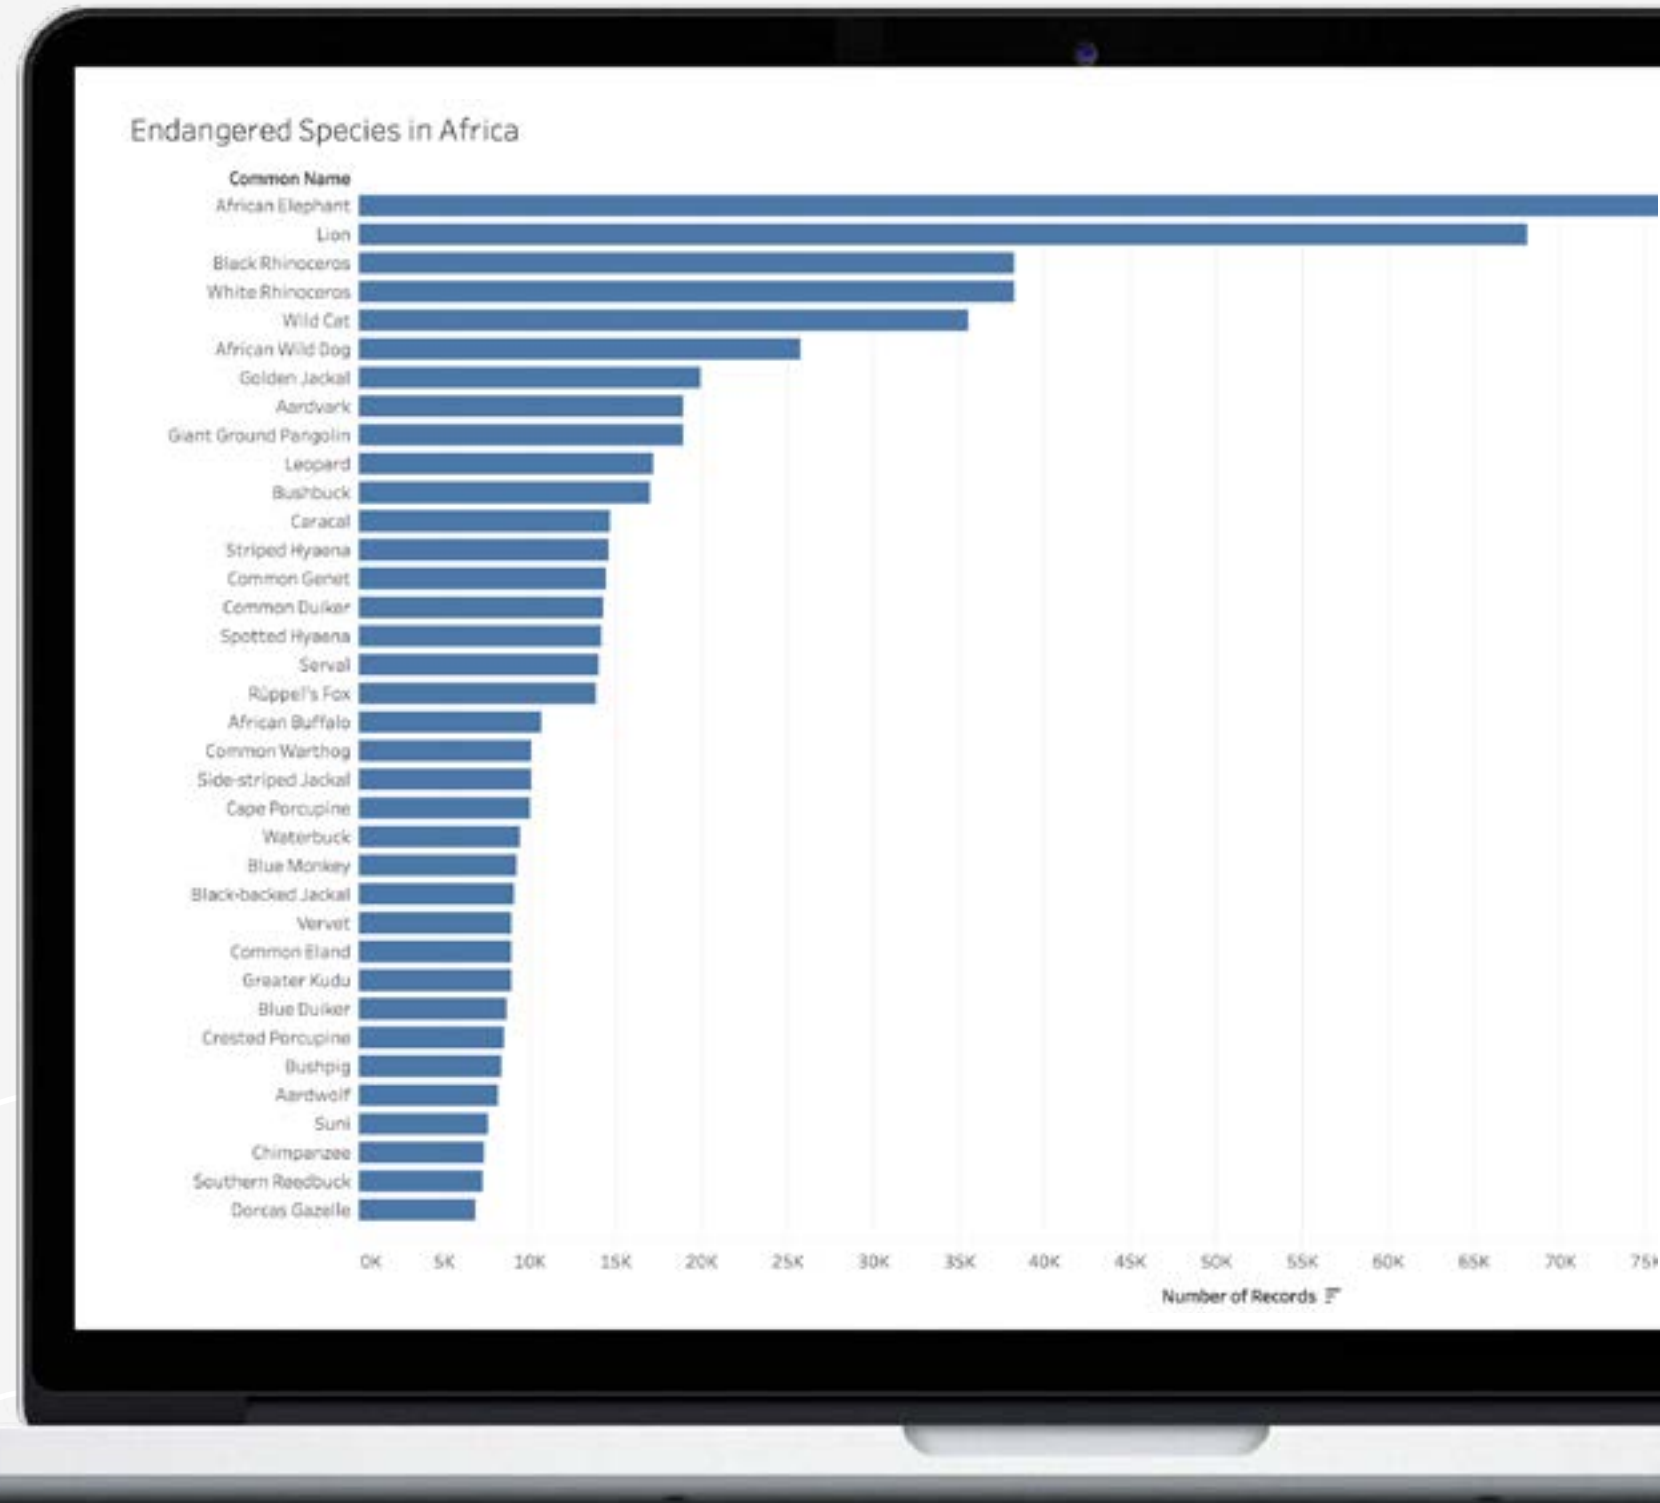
Endangered Species in Africa

Common Name
African Elephant
Lion
Black Rhinoceros
White Rhinoceros
Wild Cat
African Wild Dog
Golden Jackal
Aardvark
Giant Ground Pangolin
Leopard
Bushbuck
Caracal
Striped Hyaena
Common Genet
Common Duiker
Spotted Hyaena
Serval
Rüppel's Fox
African Buffalo
Common Warthog
Side-striped Jackal
Cape Porcupine
Waterbuck
Blue Monkey
Black-backed Jackal
Vervet
Common Eland
Greater Kudu
Blue Duiker
Crested Porcupine
Bushpig
Aardwolf
Suni
Chimpanzee
Southern Reedbuck
Dorcas Gazelle

0K 5K 10K 15K 20K 25K 30K 35K 40K 45K 50K 55K 60K 65K 70K 75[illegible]
Number of Records